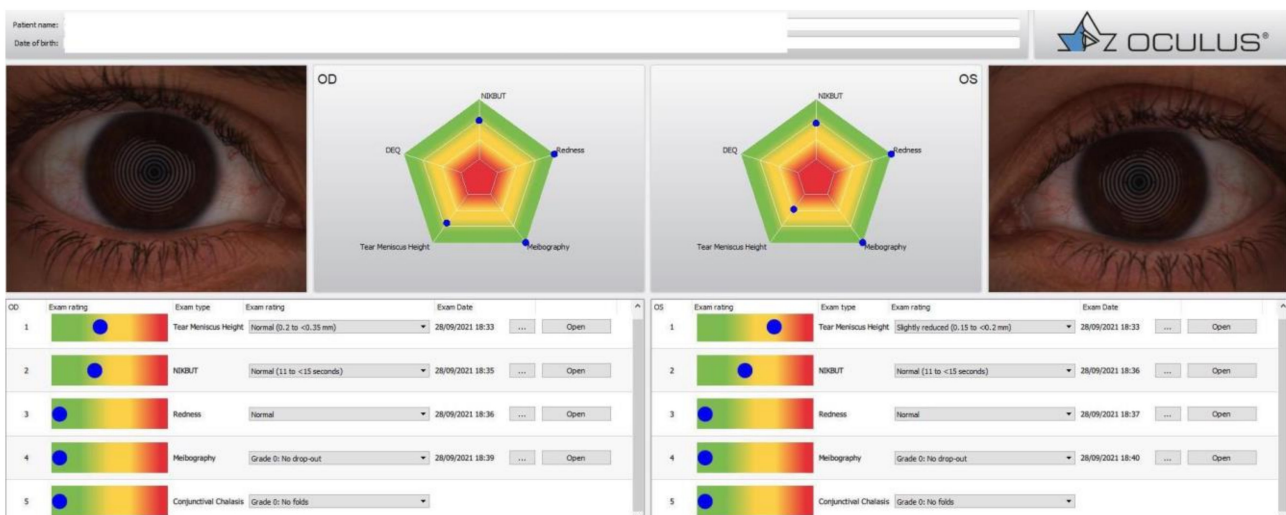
Patient name:
Date of birth:

OCULUS®

OD
NIKBUT
Redness
Meibography
Tear Meniscus Height
DEQ

OS
NIKBUT
Redness
Meibography
Tear Meniscus Height
DEQ

| OD | Exam rating | Exam type | Exam rating | Exam Date | | |
|---|---|---|---|---|---|---|
| 1 | | Tear Meniscus Height | Normal (0.2 to <0.35 mm) | 28/09/2021 18:33 | ... | Open |
| 2 | | NIKBUT | Normal (11 to <15 seconds) | 28/09/2021 18:35 | ... | Open |
| 3 | | Redness | Normal | 28/09/2021 18:36 | ... | Open |
| 4 | | Meibography | Grade 0: No drop-out | 28/09/2021 18:39 | ... | Open |
| 5 | | Conjunctival Chalasis | Grade 0: No folds | | | |

| OS | Exam rating | Exam type | Exam rating | Exam Date | | |
|---|---|---|---|---|---|---|
| 1 | | Tear Meniscus Height | Slightly reduced (0.15 to <0.2 mm) | 28/09/2021 18:33 | ... | Open |
| 2 | | NIKBUT | Normal (11 to <15 seconds) | 28/09/2021 18:36 | ... | Open |
| 3 | | Redness | Normal | 28/09/2021 18:37 | ... | Open |
| 4 | | Meibography | Grade 0: No drop-out | 28/09/2021 18:40 | ... | Open |
| 5 | | Conjunctival Chalasis | Grade 0: No folds | | | |